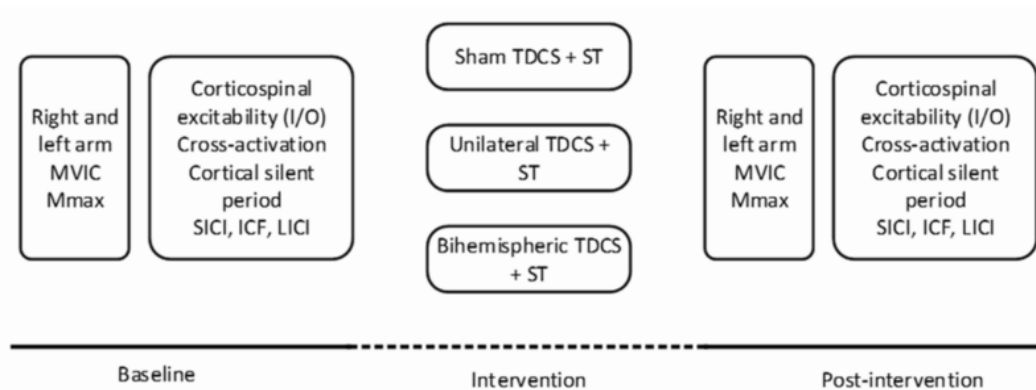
Right and left arm MVIC Mmax

Corticospinal excitability (I/O) Cross-activation Cortical silent period SICI, ICF, LICI

Sham TDCS + ST

Unilateral TDCS + ST

Bihemispheric TDCS + ST

Right and left arm MVIC Mmax

Corticospinal excitability (I/O) Cross-activation Cortical silent period SICI, ICF, LICI

Baseline

Intervention

Post-intervention